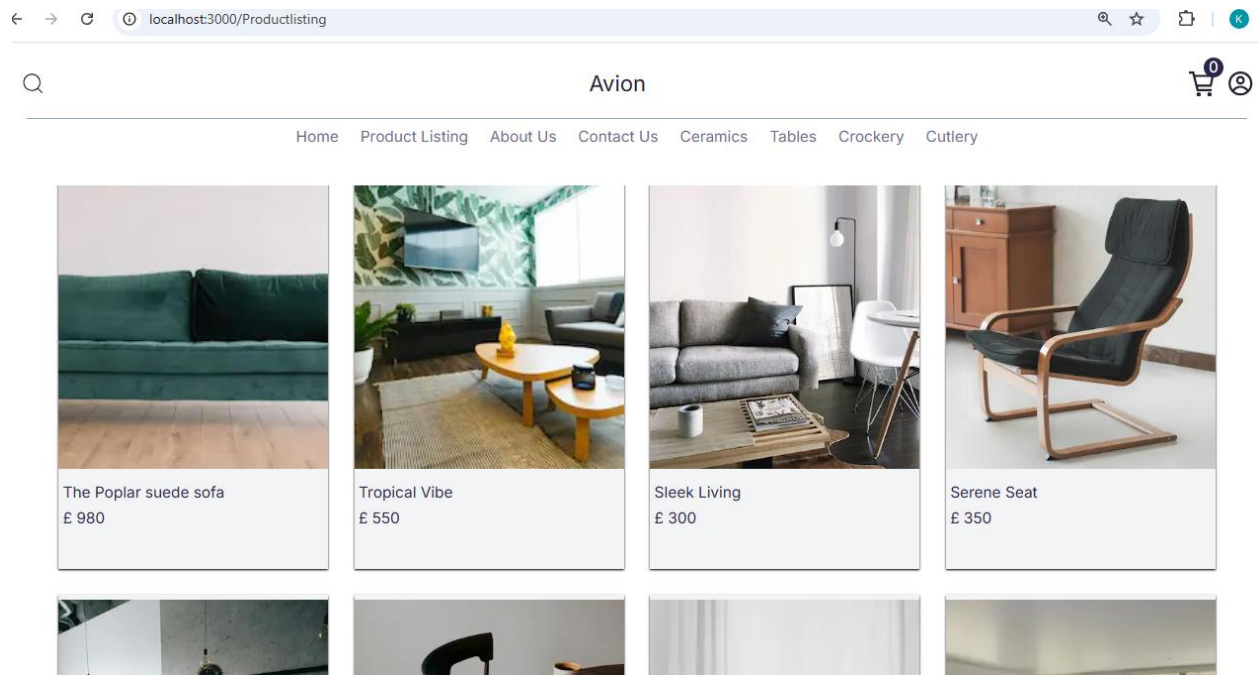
localhost:3000/Productlisting

K

Avion

0

Home Product Listing About Us Contact Us Ceramics Tables Crockery Cutlery

The Poplar suede sofa
£ 980

Tropical Vibe
£ 550

Sleek Living
£ 300

Serene Seat
£ 350